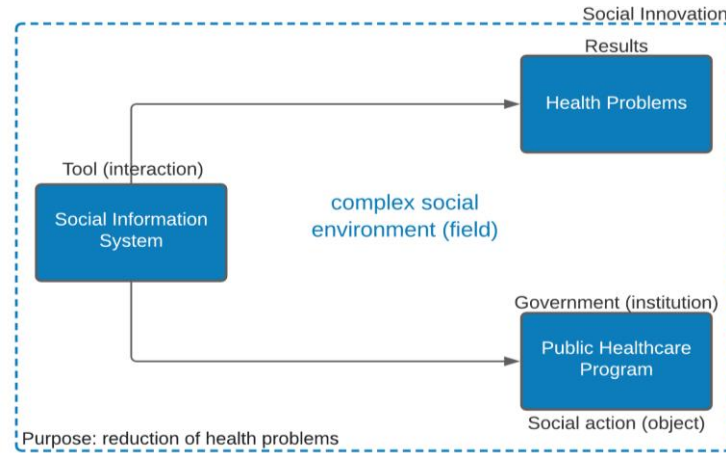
Social Innovation

Results

Health Problems

Tool (interaction)

Social Information System

complex social environment (field)

Government (institution)

Public Healthcare Program

Social action (object)

Purpose: reduction of health problems